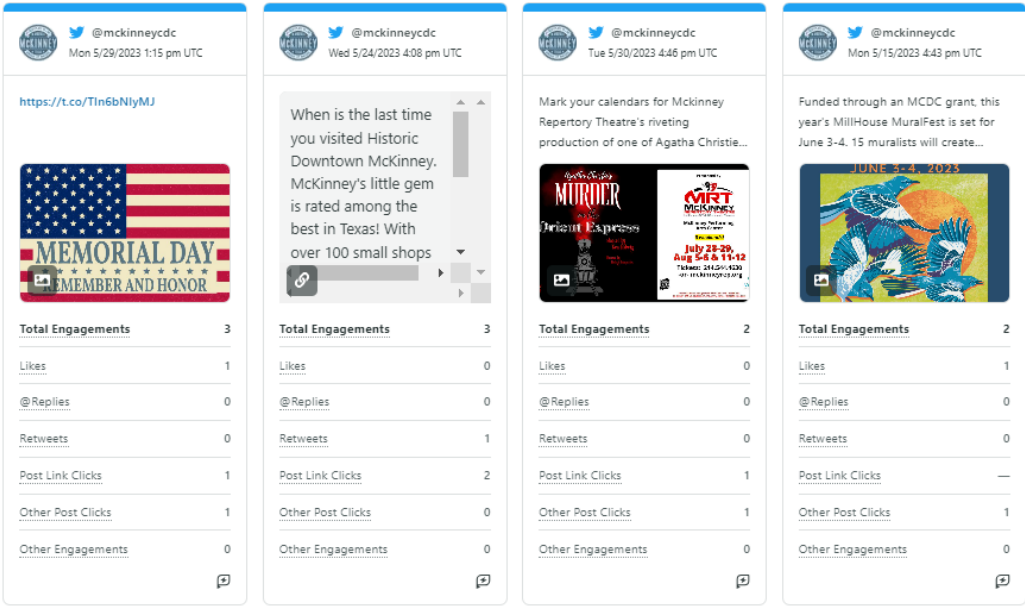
@mckinneycdc
Mon 5/29/2023 1:15 pm UTC

https://t.co/Tln6bNIyMJ

MEMORIAL DAY
REMEMBER AND HONOR

| Total Engagements | 3 |
|---|---|
| Likes | 1 |
| @Replies | 0 |
| Retweets | 0 |
| Post Link Clicks | 1 |
| Other Post Clicks | 1 |
| Other Engagements | 0 |

@mckinneycdc
Wed 5/24/2023 4:08 pm UTC

When is the last time you visited Historic Downtown McKinney. McKinney's little gem is rated among the best in Texas! With over 100 small shops

| Total Engagements | 3 |
|---|---|
| Likes | 0 |
| @Replies | 0 |
| Retweets | 1 |
| Post Link Clicks | 2 |
| Other Post Clicks | 0 |
| Other Engagements | 0 |

@mckinneycdc
Tue 5/30/2023 4:46 pm UTC

Mark your calendars for Mckinney Repertory Theatre's riveting production of one of Agatha Christie...

MURDER
Orient Express
MRT McKINNEY
July 28-29, Aug 5-6 & 11-12

| Total Engagements | 2 |
|---|---|
| Likes | 0 |
| @Replies | 0 |
| Retweets | 0 |
| Post Link Clicks | 1 |
| Other Post Clicks | 1 |
| Other Engagements | 0 |

@mckinneycdc
Mon 5/15/2023 4:43 pm UTC

Funded through an MCDC grant, this year's MillHouse MuralFest is set for June 3-4. 15 muralists will create...

JUNE 3-4, 2023

| Total Engagements | 2 |
|---|---|
| Likes | 1 |
| @Replies | 0 |
| Retweets | 0 |
| Post Link Clicks | — |
| Other Post Clicks | 1 |
| Other Engagements | 0 |